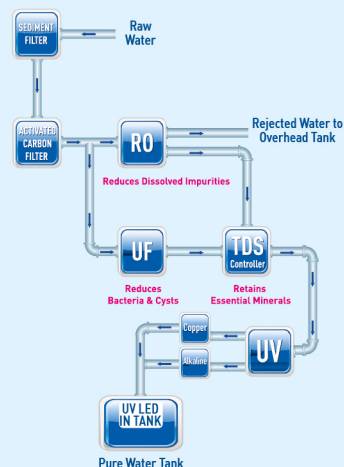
SEDIMENT FILTER

Raw Water

ACTIVATED CARBON FILTER

RO

Rejected Water to Overhead Tank

Reduces Dissolved Impurities

UF

TDS Controller

Reduces Bacteria & Cysts

Retains Essential Minerals

Copper

Alkaline

UV

UV LED IN TANK

Pure Water Tank